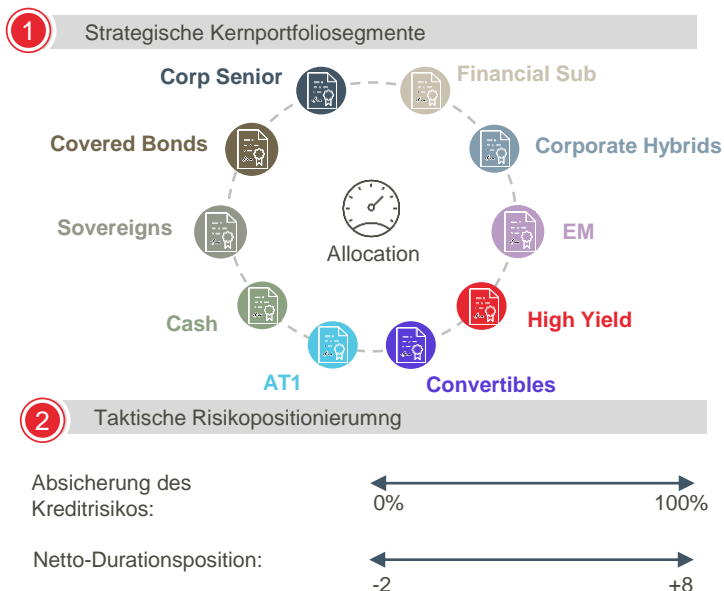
1 Strategische Kernportfoliosegmente

Corp Senior

Financial Sub

Covered Bonds

Corporate Hybrids

Sovereigns

Allocation

EM

Cash

High Yield

AT1

Convertibles

2 Taktische Risikopositionierumng

Absicherung des Kreditrisikos:

0%

100%

Netto-Durationsposition:

-2

+8